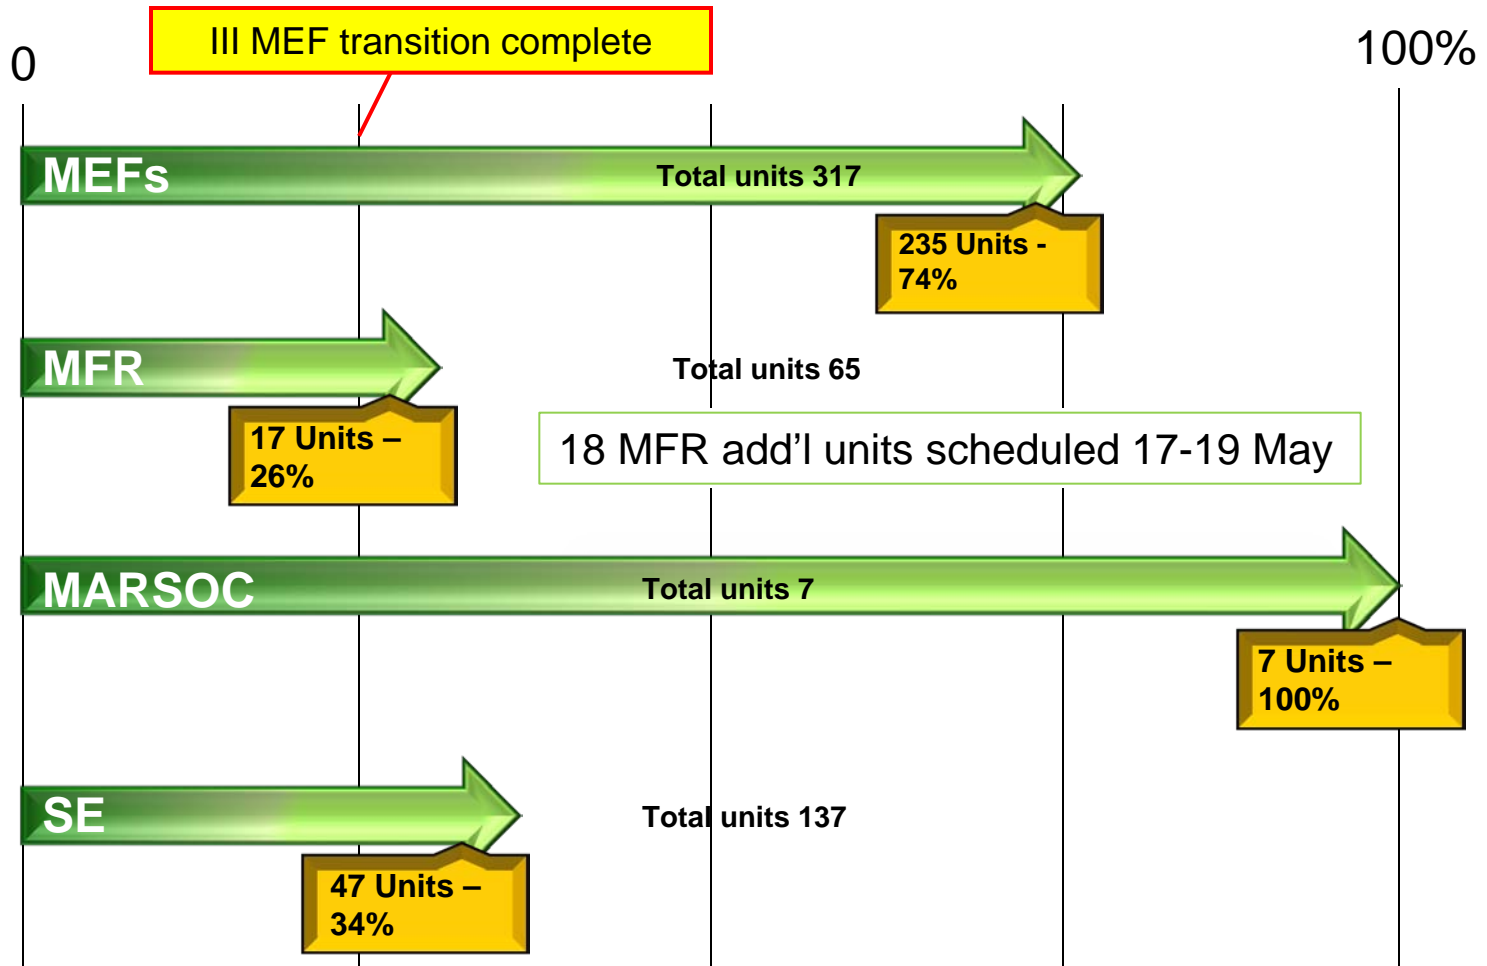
0

III MEF transition complete

100%

MEFs

Total units 317

235 Units - 74%

MFR

Total units 65

17 Units – 26%

18 MFR add’l units scheduled 17-19 May

MARSOC

Total units 7

7 Units – 100%

SE

Total units 137

47 Units – 34%